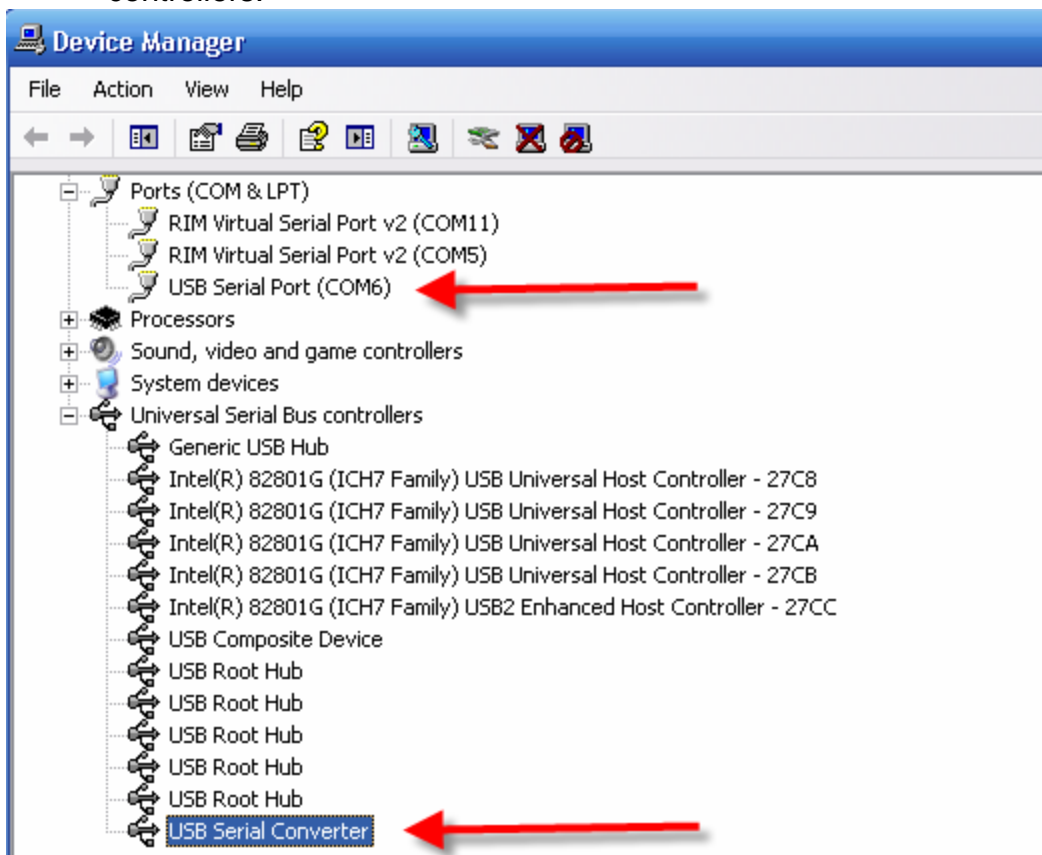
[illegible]

Device Manager

File Action View Help

Ports (COM & LPT)
RIM Virtual Serial Port v2 (COM11)
RIM Virtual Serial Port v2 (COM5)
USB Serial Port (COM6)
Processors
Sound, video and game controllers
System devices
Universal Serial Bus controllers
Generic USB Hub
Intel(R) 82801G (ICH7 Family) USB Universal Host Controller - 27C8
Intel(R) 82801G (ICH7 Family) USB Universal Host Controller - 27C9
Intel(R) 82801G (ICH7 Family) USB Universal Host Controller - 27CA
Intel(R) 82801G (ICH7 Family) USB Universal Host Controller - 27CB
Intel(R) 82801G (ICH7 Family) USB2 Enhanced Host Controller - 27CC
USB Composite Device
USB Root Hub
USB Root Hub
USB Root Hub
USB Root Hub
USB Root Hub
USB Serial Converter